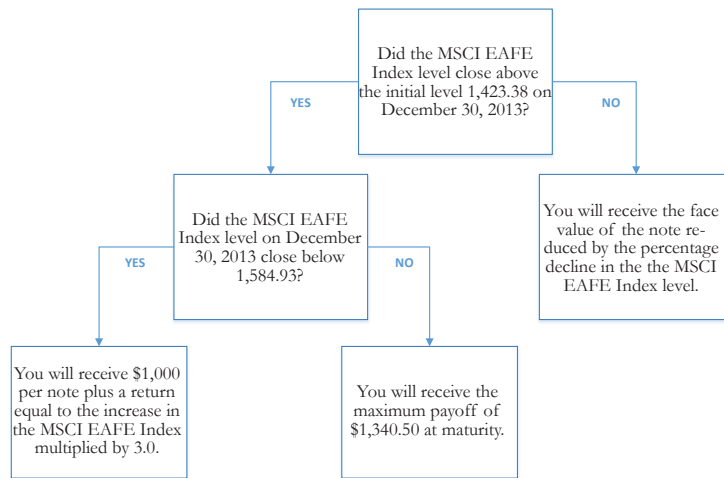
Did the MSCI EAFE Index level close above the initial level 1,423.38 on December 30, 2013?

YES

NO

Did the MSCI EAFE Index level on December 30, 2013 close below 1,584.93?

You will receive the face value of the note reduced by the percentage decline in the the MSCI EAFE Index level.

YES

NO

You will receive $1,000 per note plus a return equal to the increase in the MSCI EAFE Index multiplied by 3.0.

You will receive the maximum payoff of $1,340.50 at maturity.